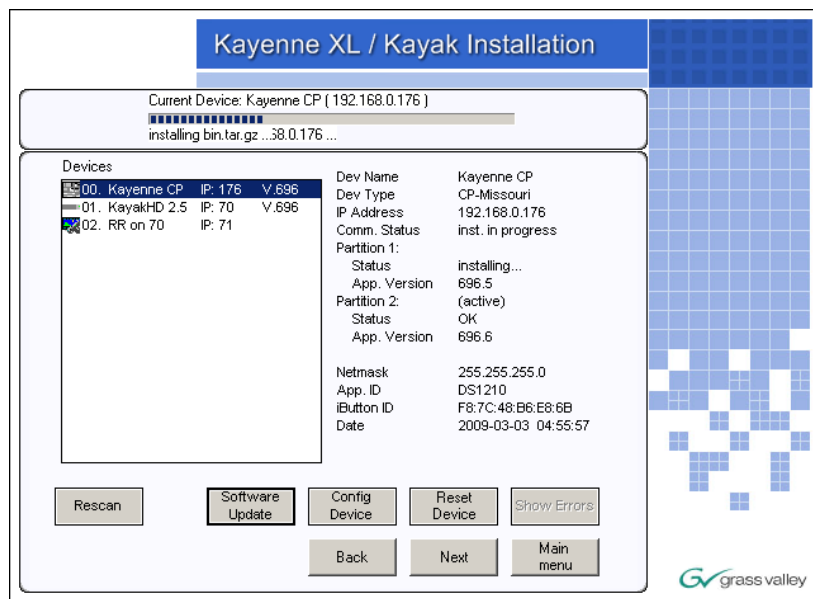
Kayenne XL / Kayak Installation

Current Device: Kayenne CP ( 192.168.0.176 )

installing bin.tar.gz ...68.0.176 ...

Devices

| | | |
|---|---|---|
| 00. Kayenne CP | IP: 176 | V.696 |
| 01. KayakHD 2.5 | IP: 70 | V.696 |
| 02. RR on 70 | IP: 71 | |

| | |
|---|---|
| Dev Name | Kayenne CP |
| Dev Type | CP-Missouri |
| IP Address | 192.168.0.176 |
| Comm. Status | inst. in progress |
| Partition 1: | |
| Status | installing... |
| App. Version | 696.5 |
| Partition 2: | (active) |
| Status | OK |
| App. Version | 696.6 |
| Netmask | 255.255.255.0 |
| App. ID | DS1210 |
| iButton ID | F8:7C:48:B6:E8:6B |
| Date | 2009-03-03 04:55:57 |

Rescan

Software Update

Config Device

Reset Device

Show Errors

Back

Next

Main menu

grass valley